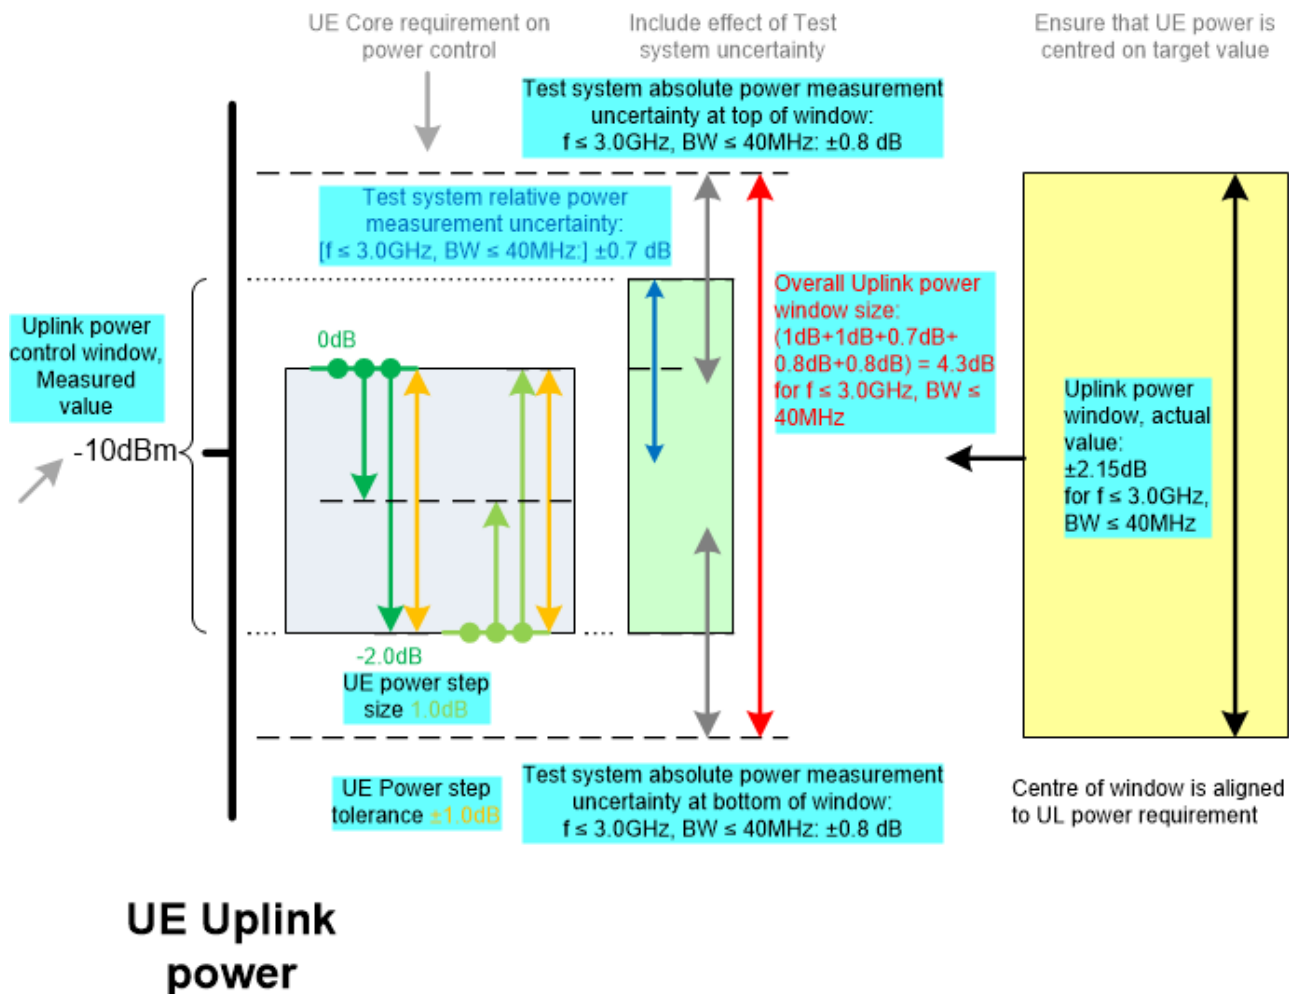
UE Core requirement on power control

Include effect of Test system uncertainty

Ensure that UE power is centred on target value

Test system absolute power measurement uncertainty at top of window: f ≤ 3.0GHz, BW ≤ 40MHz: ±0.8 dB

Test system relative power measurement uncertainty: [f ≤ 3.0GHz, BW ≤ 40MHz:] ±0.7 dB

Uplink power control window, Measured value

0dB

-10dBm

Overall Uplink power window size: (1dB+1dB+0.7dB+ 0.8dB+0.8dB) = 4.3dB for f ≤ 3.0GHz, BW ≤ 40MHz

Uplink power window, actual value: ±2.15dB for f ≤ 3.0GHz, BW ≤ 40MHz

-2.0dB

UE power step size 1.0dB

UE Power step tolerance ±1.0dB

Test system absolute power measurement uncertainty at bottom of window: f ≤ 3.0GHz, BW ≤ 40MHz: ±0.8 dB

Centre of window is aligned to UL power requirement

UE Uplink power